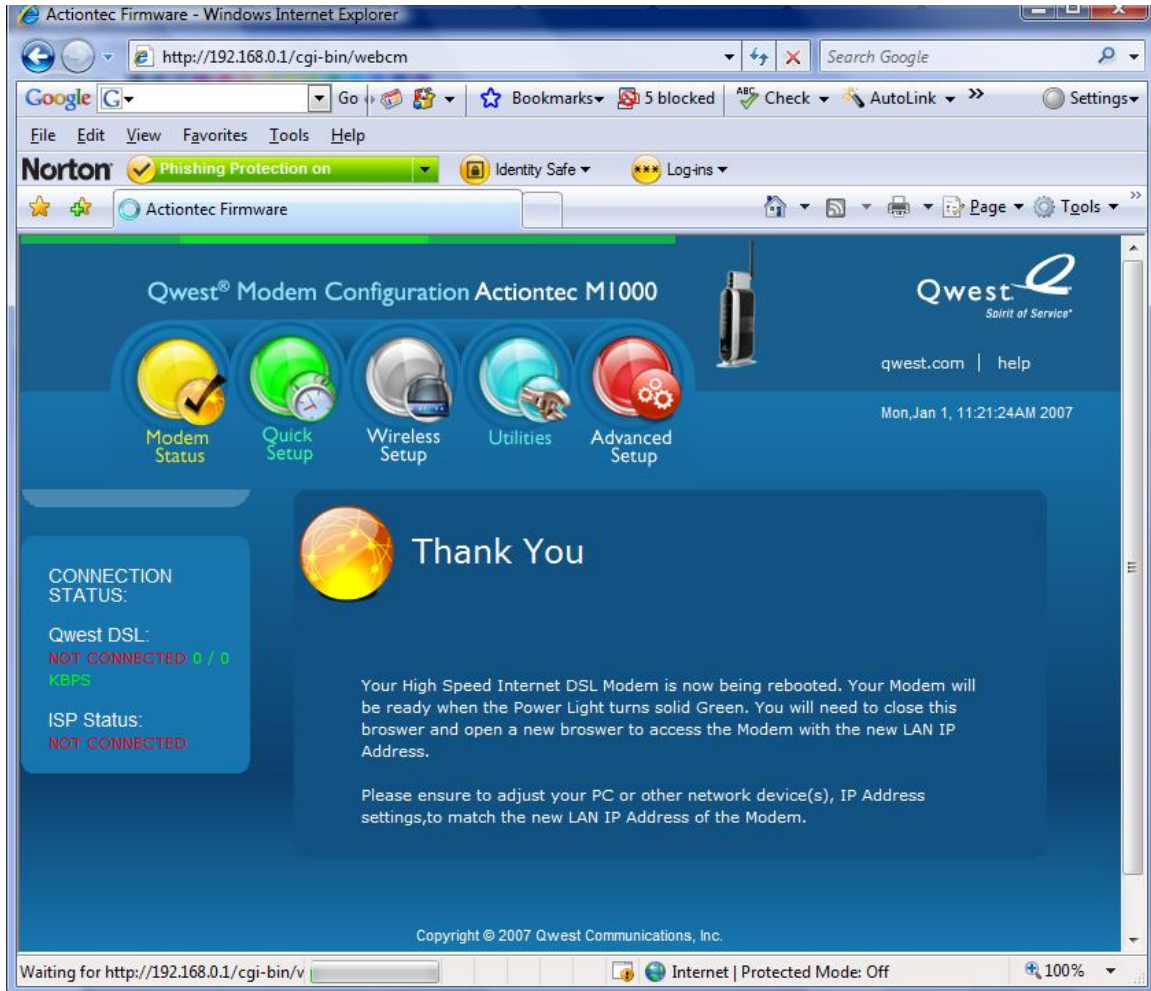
Actiontec Firmware - Windows Internet Explorer

http://192.168.0.1/cgi-bin/webcm

Search Google

Google G Go Bookmarks 5 blocked Check AutoLink Settings

File Edit View Favorites Tools Help

Norton Phishing Protection on Identity Safe Log-ins

Actiontec Firmware

Page Tools

Qwest® Modem Configuration Actiontec M1000

Qwest Spirit of Service

qwest.com | help

Mon,Jan 1, 11:21:24AM 2007

Modem Status

Quick Setup

Wireless Setup

Utilities

Advanced Setup

CONNECTION STATUS:

Qwest DSL:
NOT CONNECTED 0 / 0 KBPS

ISP Status:
NOT CONNECTED

Thank You

Your High Speed Internet DSL Modem is now being rebooted. Your Modem will be ready when the Power Light turns solid Green. You will need to close this broswer and open a new broswer to access the Modem with the new LAN IP Address.

Please ensure to adjust your PC or other network device(s), IP Address settings,to match the new LAN IP Address of the Modem.

Copyright © 2007 Qwest Communications, Inc.

Waiting for http://192.168.0.1/cgi-bin/v

Internet | Protected Mode: Off

100%